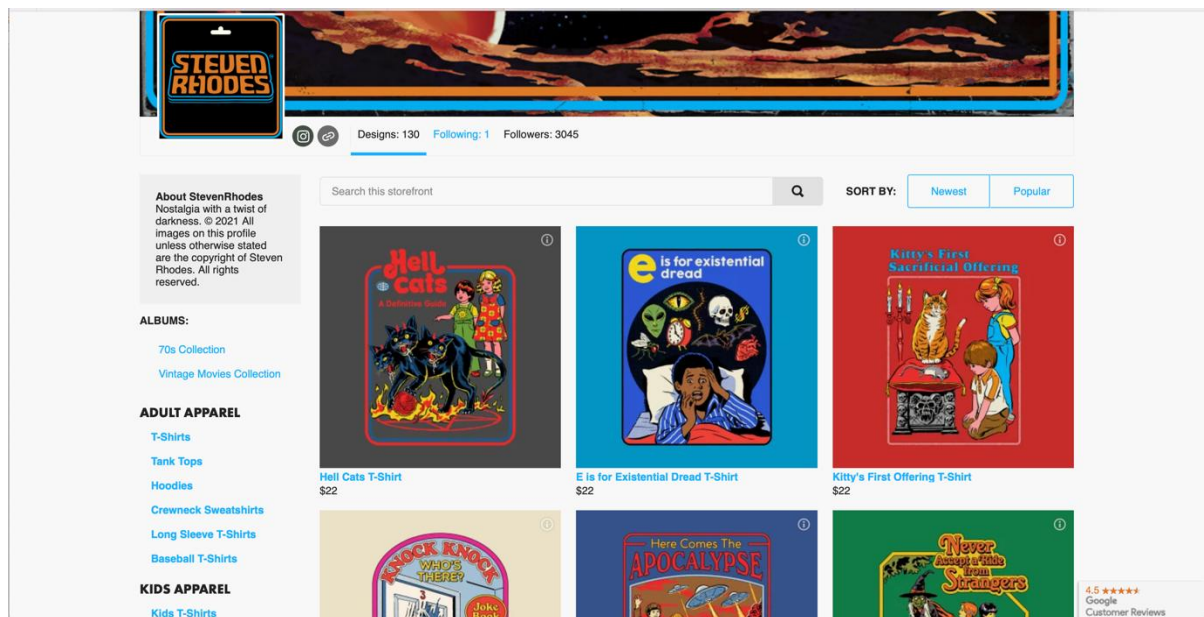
STEVEN RHODES

Designs: 130 Following: 1 Followers: 3045

About StevenRhodes
Nostalgia with a twist of darkness. © 2021 All images on this profile unless otherwise stated are the copyright of Steven Rhodes. All rights reserved.

ALBUMS:

70s Collection

Vintage Movies Collection

ADULT APPAREL

T-Shirts

Tank Tops

Hoodies

Crewneck Sweatshirts

Long Sleeve T-Shirts

Baseball T-Shirts

KIDS APPAREL

Kids T-Shirts

Search this storefront

SORT BY: Newest Popular

Hell Cats A Definitive Guide

Hell Cats T-Shirt
$22

e is for existential dread

E is for Existential Dread T-Shirt
$22

Kitty's First Sacrificial Offering

Kitty's First Offering T-Shirt
$22

KNOCK KNOCK WHO'S THERE? Joke Book

Here Comes The APOCALYPSE

Never Accept a Ride from Strangers

4.5 ★★★★★
Google
Customer Reviews